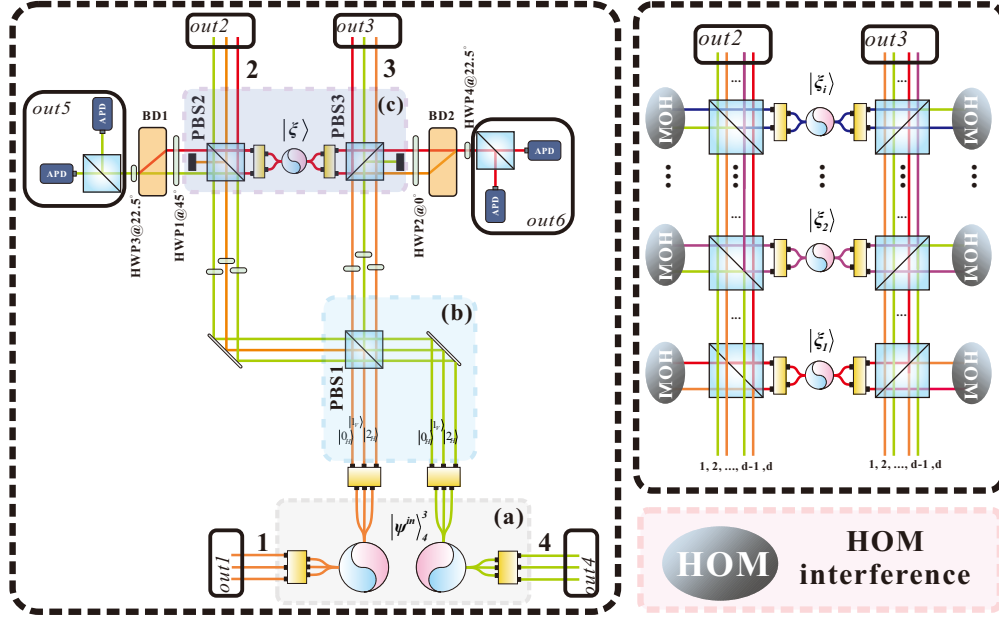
out2
out3
2
3
out5
APD
APD
BD1
PBS2
$|\xi\rangle$
PBS3
(c)
BD2
HWP4@22.5°
APD
APD
out6
HWP3@22.5°
HWP1@45°
HWP2@0°
(b)
PBS1
$|1_V\rangle$
$|0_H\rangle$
$|2_H\rangle$
$|1_V\rangle$
$|0_H\rangle$
$|2_H\rangle$
$|\psi^{in}\rangle_4^3$
(a)
1
4
out1
out4

out2
out3
HOM
$|\xi_i\rangle$
HOM
HOM
$|\xi_2\rangle$
HOM
HOM
$|\xi_1\rangle$
HOM
1, 2, ..., d-1 ,d
1, 2, ..., d-1 ,d

HOM
HOM interference